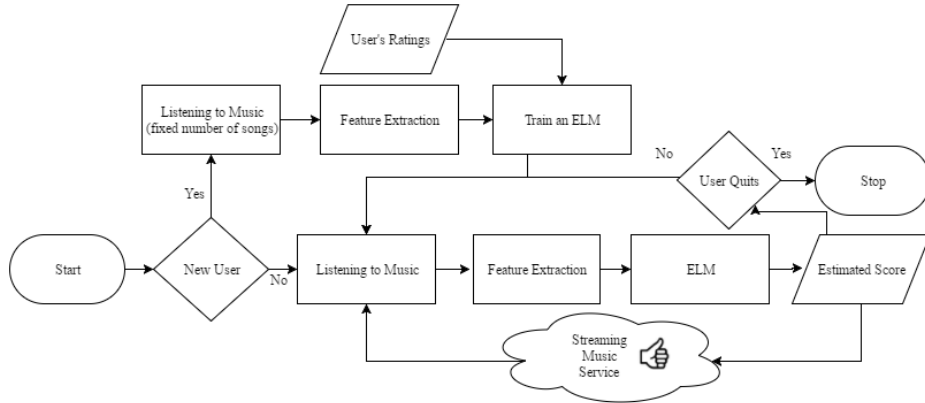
User's Ratings

Listening to Music (fixed number of songs)

Feature Extraction

Train an ELM

No

Yes

User Quits

Stop

Yes

Start

New User

No

Listening to Music

Feature Extraction

ELM

Estimated Score

Streaming Music Service